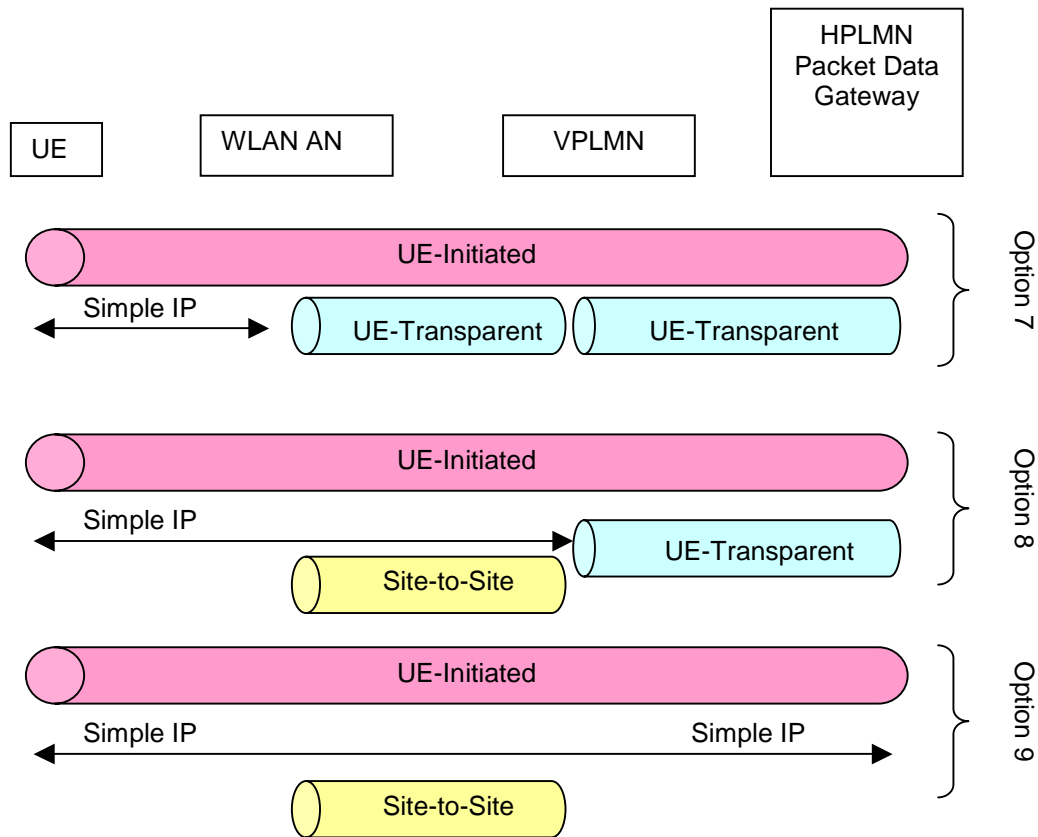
HPLMN Packet Data Gateway

UE

WLAN AN

VPLMN

UE-Initiated

Simple IP

UE-Transparent

UE-Transparent

Option 7

UE-Initiated

Simple IP

UE-Transparent

Site-to-Site

Option 8

UE-Initiated

Simple IP

Simple IP

Site-to-Site

Option 9